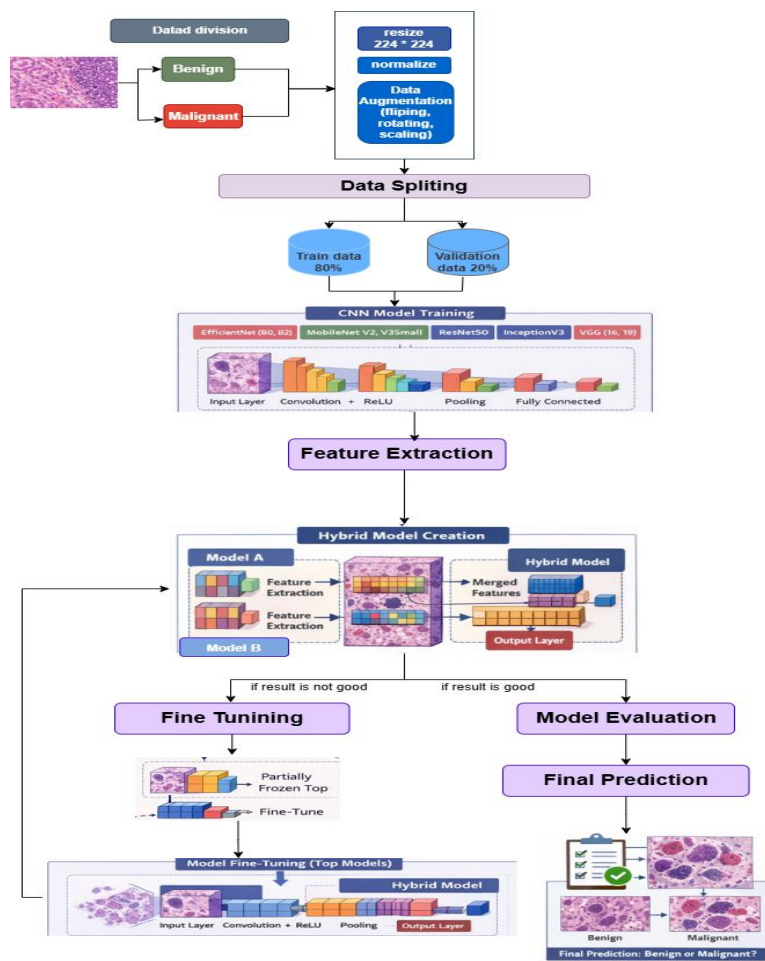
Datad division

Benign

Malignant

resize 224 * 224

normalize

Data Augmentation (fliping, rotating, scaling)

Data Spliting

Train data 80%

Validation data 20%

CNN Model Training

EfficientNet (B0, B2)

MobileNet V2, V3Small

ResNet50

InceptionV3

VGG (16, 19)

Input Layer

Convolution + ReLU

Pooling

Fully Connected

Feature Extraction

Hybrid Model Creation

Model A

Feature Extraction

Feature Extraction

Model B

Hybrid Model

Merged Features

Output Layer

if result is not good

if result is good

Fine Tunining

Model Evaluation

Partially Frozen Top

Fine-Tune

Final Prediction

Model Fine-Tuning (Top Models)

Hybrid Model

Input Layer

Convolution + ReLU

Pooling

Output Layer

Benign

Malignant

Final Prediction: Benign or Malignant?